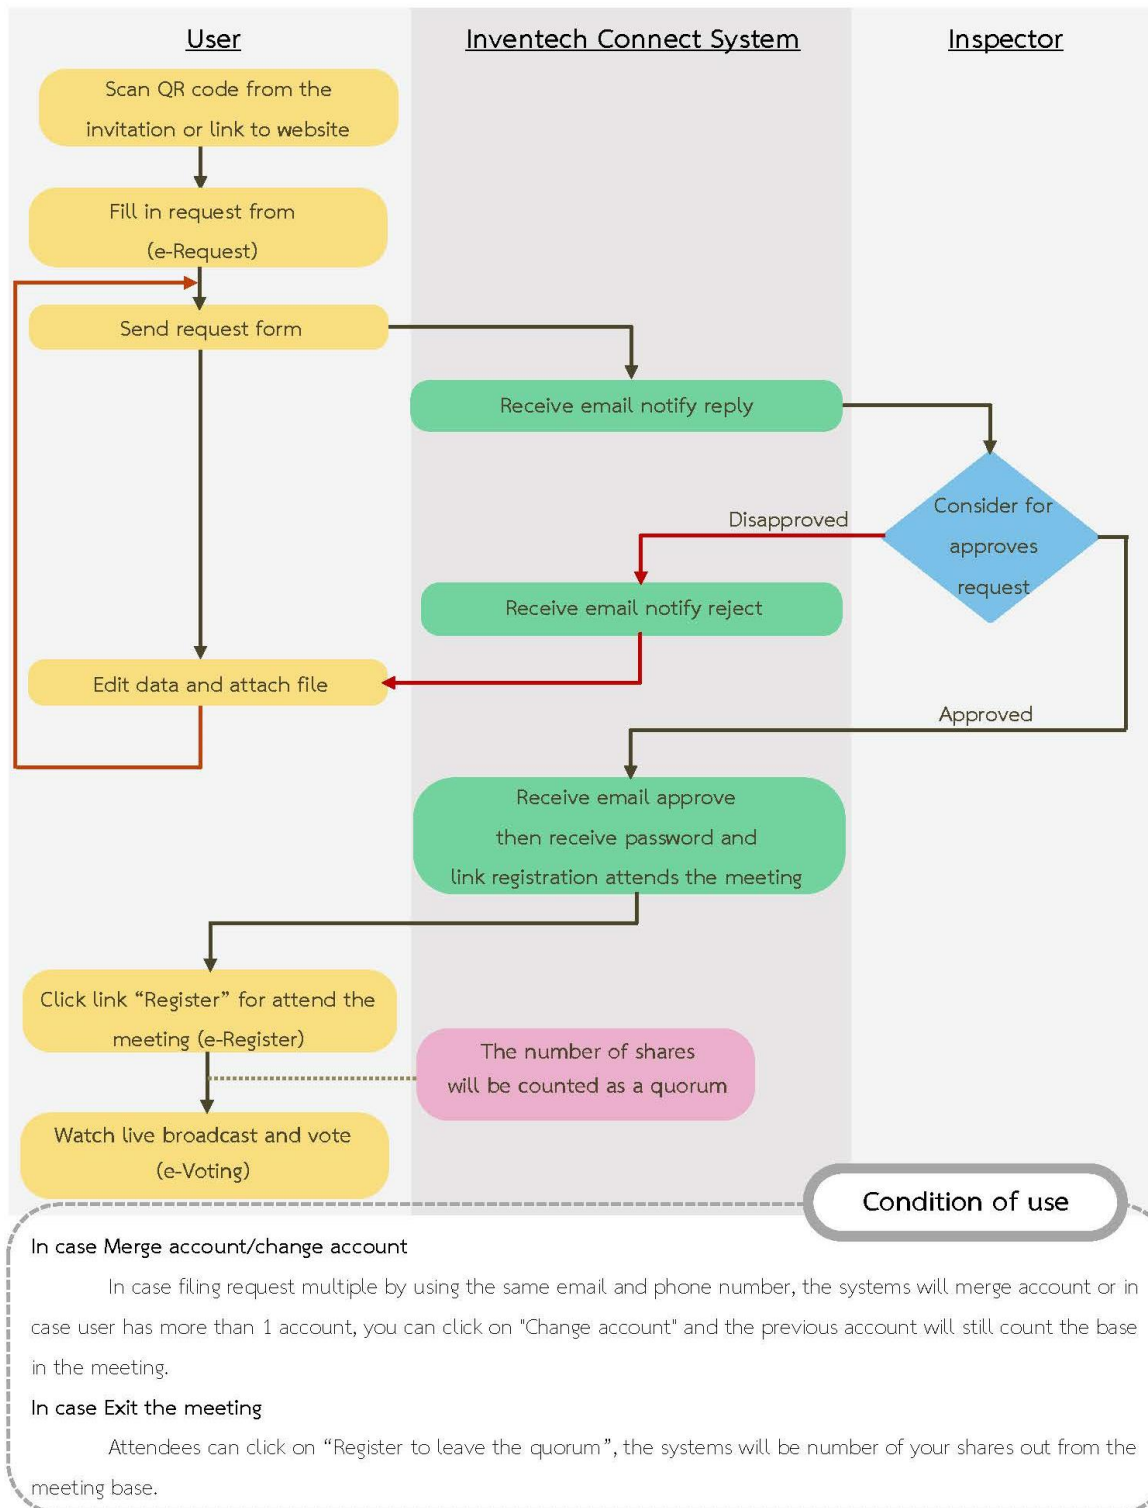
User

Inventech Connect System

Inspector

Scan QR code from the invitation or link to website

Fill in request from (e-Request)

Send request form

Receive email notify reply

Consider for approves request

Disapproved

Receive email notify reject

Edit data and attach file

Approved

Receive email approve then receive password and link registration attends the meeting

Click link "Register" for attend the meeting (e-Register)

The number of shares will be counted as a quorum

Watch live broadcast and vote (e-Voting)

Condition of use

In case Merge account/change account

In case filing request multiple by using the same email and phone number, the systems will merge account or in case user has more than 1 account, you can click on "Change account" and the previous account will still count the base in the meeting.

In case Exit the meeting

Attendees can click on "Register to leave the quorum", the systems will be number of your shares out from the meeting base.